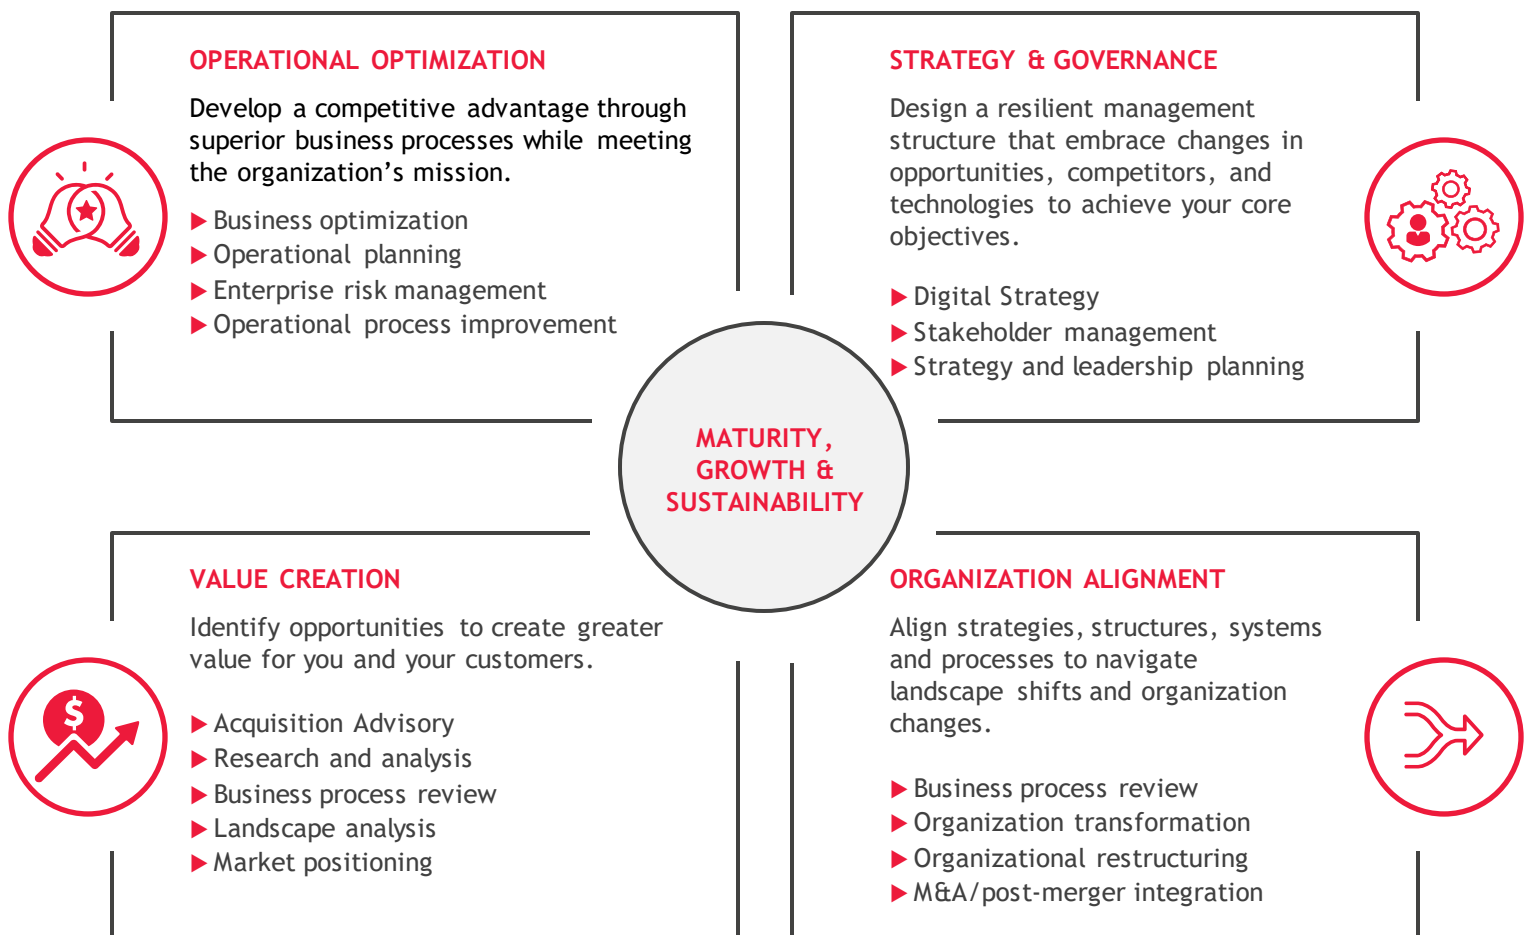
OPERATIONAL OPTIMIZATION

Develop a competitive advantage through superior business processes while meeting the organization’s mission.

▶ Business optimization
▶ Operational planning
▶ Enterprise risk management
▶ Operational process improvement

STRATEGY & GOVERNANCE

Design a resilient management structure that embrace changes in opportunities, competitors, and technologies to achieve your core objectives.

▶ Digital Strategy
▶ Stakeholder management
▶ Strategy and leadership planning

MATURITY, GROWTH & SUSTAINABILITY

VALUE CREATION

Identify opportunities to create greater value for you and your customers.

▶ Acquisition Advisory
▶ Research and analysis
▶ Business process review
▶ Landscape analysis
▶ Market positioning

ORGANIZATION ALIGNMENT

Align strategies, structures, systems and processes to navigate landscape shifts and organization changes.

▶ Business process review
▶ Organization transformation
▶ Organizational restructuring
▶ M&A/post-merger integration